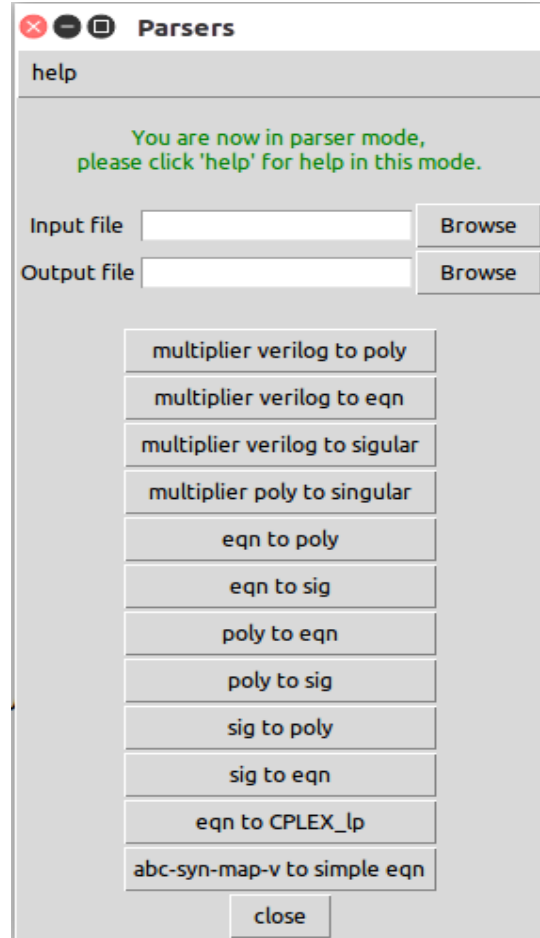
Parsers

help

You are now in parser mode,
please click 'help' for help in this mode.

Input file Browse

Output file Browse

multiplier verilog to poly

multiplier verilog to eqn

multiplier verilog to sigular

multiplier poly to singular

eqn to poly

eqn to sig

poly to eqn

poly to sig

sig to poly

sig to eqn

eqn to CPLEX_lp

abc-syn-map-v to simple eqn

close